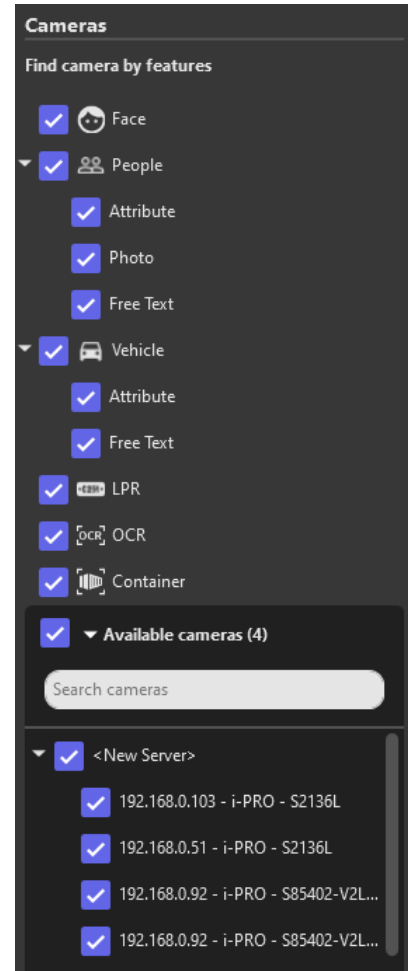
Cameras

Find camera by features

Face

People

Attribute

Photo

Free Text

Vehicle

Attribute

Free Text

LPR

OCR

OCR

Container

Available cameras (4)

Search cameras

<New Server>

192.168.0.103 - i-PRO - S2136L

192.168.0.51 - i-PRO - S2136L

192.168.0.92 - i-PRO - S85402-V2L...

192.168.0.92 - i-PRO - S85402-V2L...